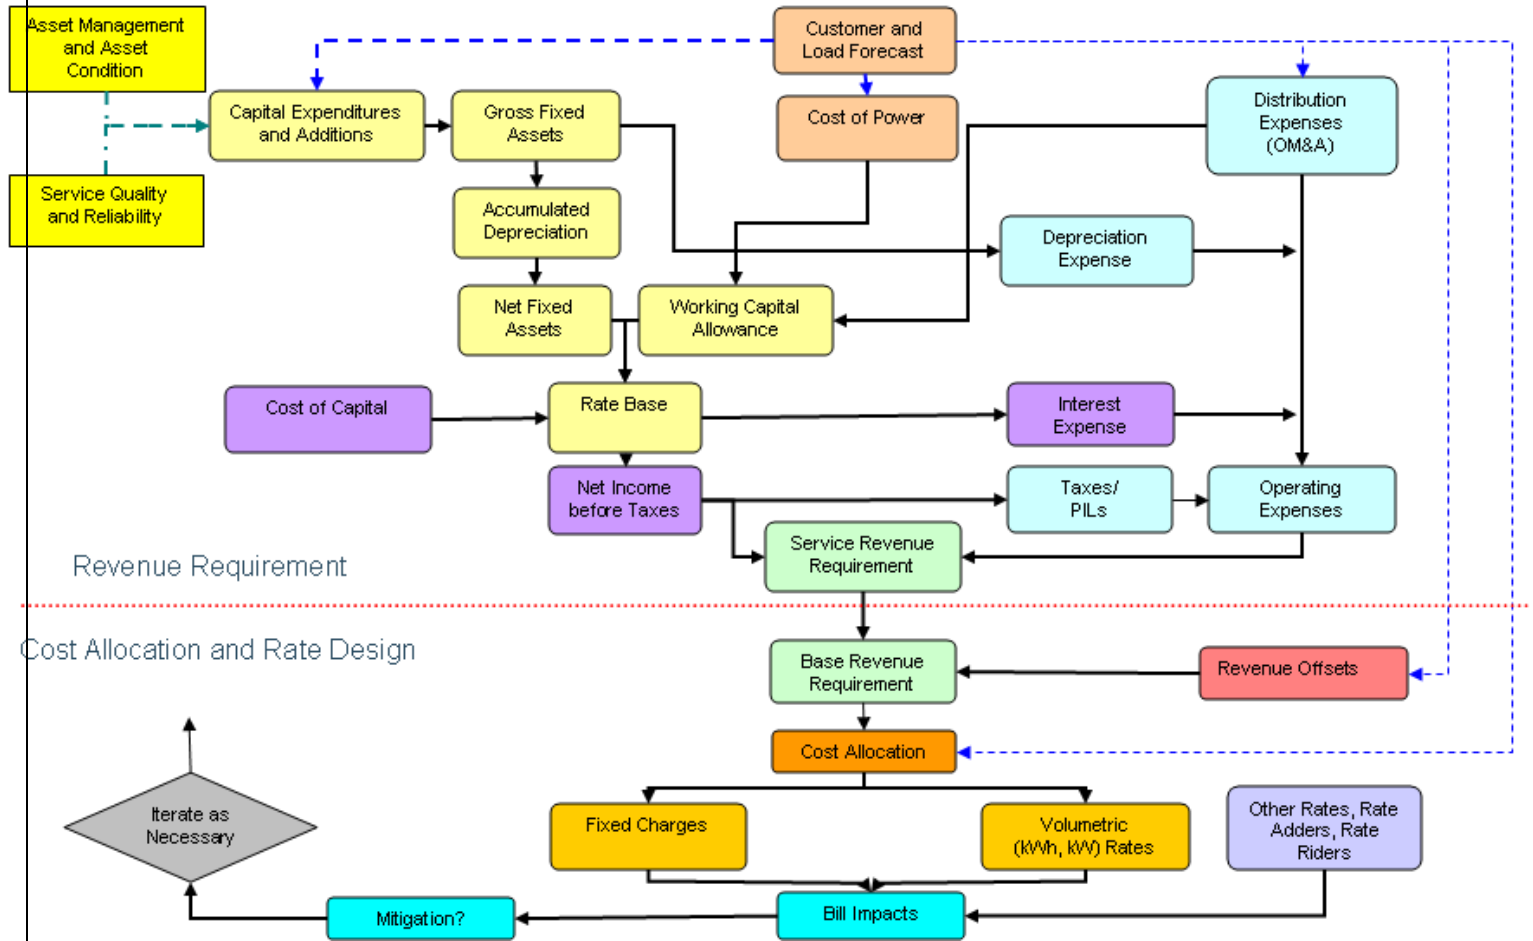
Asset Management and Asset Condition

Customer and Load Forecast

Capital Expenditures and Additions

Gross Fixed Assets

Cost of Power

Distribution Expenses (OM&A)

Service Quality and Reliability

Accumulated Depreciation

Depreciation Expense

Net Fixed Assets

Working Capital Allowance

Cost of Capital

Rate Base

Interest Expense

Net Income before Taxes

Taxes/ PILs

Operating Expenses

Service Revenue Requirement

Revenue Requirement

Cost Allocation and Rate Design

Base Revenue Requirement

Revenue Offsets

Cost Allocation

Iterate as Necessary

Fixed Charges

Volumetric (kWh, kW) Rates

Other Rates, Rate Adders, Rate Riders

Mitigation?

Bill Impacts